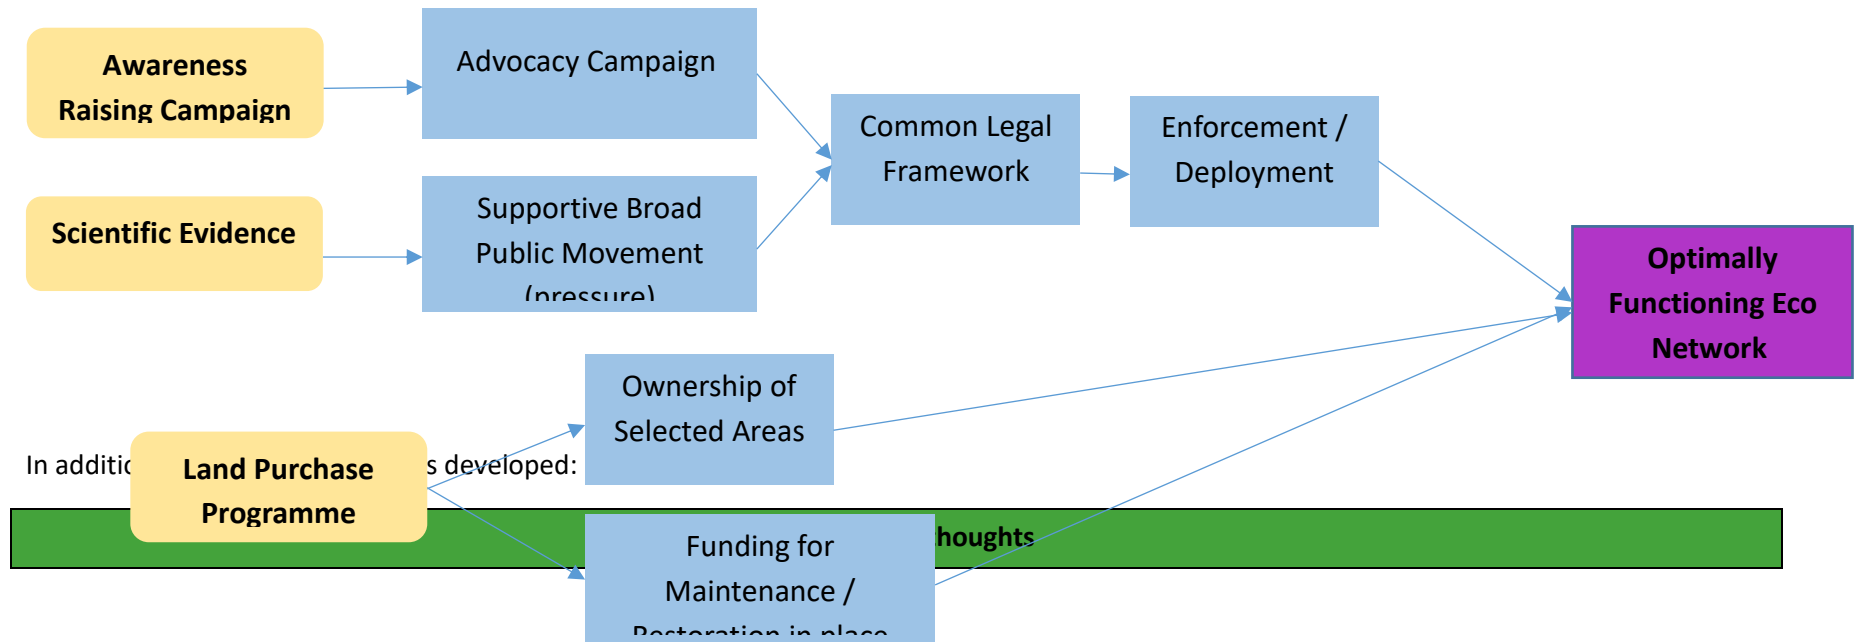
Awareness Raising Campaign

Advocacy Campaign

Scientific Evidence

Supportive Broad Public Movement (pressure)

Common Legal Framework

Enforcement / Deployment

Optimally Functioning Eco Network

Ownership of Selected Areas

In additic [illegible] s developed:

Land Purchase Programme

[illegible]houghts

Funding for Maintenance / Restoration in place